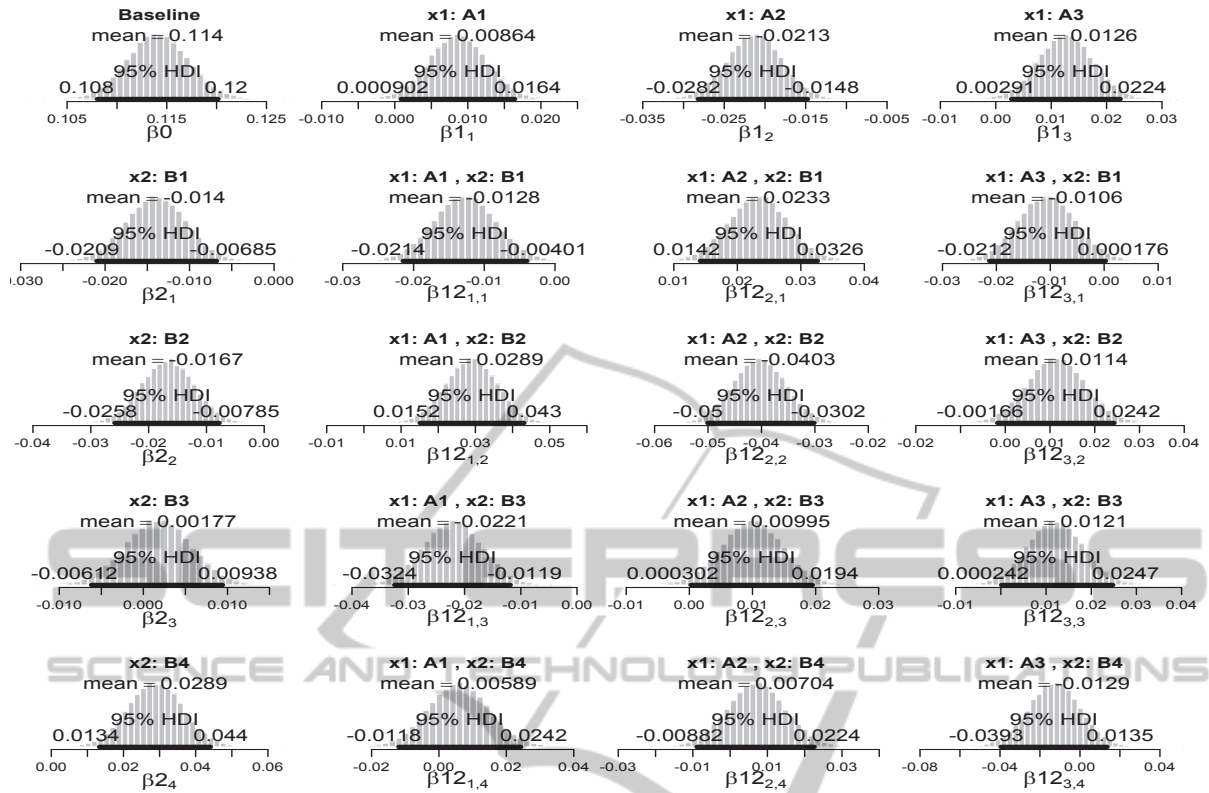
Baseline
mean = 0.114
95% HDI
0.108 0.12
0.105 0.115 0.125
$\beta0$

x1: A1
mean = 0.00864
95% HDI
0.000902 0.0164
-0.010 0.000 0.010 0.020
$\beta1_1$

x1: A2
mean = -0.0213
95% HDI
-0.0282 -0.0148
-0.035 -0.025 -0.015 -0.005
$\beta1_2$

x1: A3
mean = 0.0126
95% HDI
0.00291 0.0224
-0.01 0.00 0.01 0.02 0.03
$\beta1_3$

x2: B1
mean = -0.014
95% HDI
-0.0209 -0.00685
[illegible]030 -0.020 -0.010 0.000
$\beta2_1$

x1: A1 , x2: B1
mean = -0.0128
95% HDI
-0.0214 -0.00401
-0.03 -0.02 -0.01 0.00
$\beta12_{1,1}$

x1: A2 , x2: B1
mean = 0.0233
95% HDI
0.0142 0.0326
0.01 0.02 0.03 0.04
$\beta12_{2,1}$

x1: A3 , x2: B1
mean = -0.0106
95% HDI
-0.0212 0.000176
-0.03 -0.02 -0.01 0.00 0.01
$\beta12_{3,1}$

x2: B2
mean = -0.0167
95% HDI
-0.0258 -0.00785
-0.04 -0.03 -0.02 -0.01 0.00
$\beta2_2$

x1: A1 , x2: B2
mean = 0.0289
95% HDI
0.0152 0.043
-0.01 0.01 0.03 0.05
$\beta12_{1,2}$

x1: A2 , x2: B2
mean = -0.0403
95% HDI
-0.05 -0.0302
-0.06 -0.05 -0.04 -0.03 -0.02
$\beta12_{2,2}$

x1: A3 , x2: B2
mean = 0.0114
95% HDI
-0.00166 0.0242
-0.02 0.00 0.01 0.02 0.03 0.04
$\beta12_{3,2}$

x2: B3
mean = 0.00177
95% HDI
-0.00612 0.00938
-0.010 0.000 0.010
$\beta2_3$

x1: A1 , x2: B3
mean = -0.0221
95% HDI
-0.0324 -0.0119
-0.04 -0.03 -0.02 -0.01 0.00
$\beta12_{1,3}$

x1: A2 , x2: B3
mean = 0.00995
95% HDI
0.000302 0.0194
-0.01 0.00 0.01 0.02 0.03
$\beta12_{2,3}$

x1: A3 , x2: B3
mean = 0.0121
95% HDI
0.000242 0.0247
-0.01 0.01 0.02 0.03 0.04
$\beta12_{3,3}$

x2: B4
mean = 0.0289
95% HDI
0.0134 0.044
0.00 0.02 0.04 0.06
$\beta2_4$

x1: A1 , x2: B4
mean = 0.00589
95% HDI
-0.0118 0.0242
-0.02 0.00 0.02 0.04
$\beta12_{1,4}$

x1: A2 , x2: B4
mean = 0.00704
95% HDI
-0.00882 0.0224
-0.03 -0.01 0.01 0.03
$\beta12_{2,4}$

x1: A3 , x2: B4
mean = -0.0129
95% HDI
-0.0393 0.0135
-0.08 -0.04 0.00 0.04
$\beta12_{3,4}$

SCITEPRESS
SCIENCE AND TECHNOLOGY PUBLICATIONS